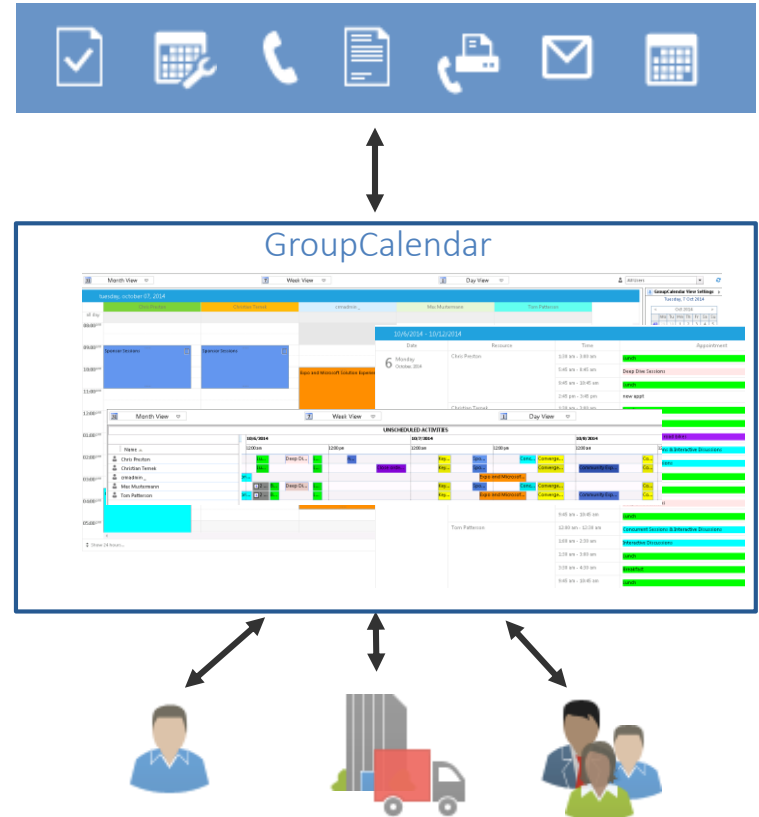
GroupCalendar

Month View
Week View
Day View

Tuesday, October 07, 2014

Chris Preston
Christian Tomek
crmadmin
Max Mustermann
Tom Patterson

08:00
09:00
10:00
11:00
12:00
01:00
02:00
03:00
04:00
05:00

Sponsor Sessions
Sponsor Sessions
Expo and Microsoft Solution Experience

10/6/2014 - 10/12/2014

Date
Resource
Time
Appointment

6 Monday October 2014

Chris Preston

Lunch
Deep Dive Sessions
Lunch
new appt

Christian Tomek

Month View
Week View
Day View

UNSCHEDULED ACTIVITIES

10/6/2014
10/7/2014
10/8/2014

Name
Chris Preston
Christian Tomek
crmadmin
Max Mustermann
Tom Patterson

Deep Di...
Converge...
Expo and Microsoft...
Community Exp...

Tom Patterson

Lunch
Consumer Sessions & Interactive Discussions
Interactive Discussions
Lunch
Breakfast
Lunch

Show 24 hours

GroupCalendar View Settings
Tuesday, 7 Oct 2014
Oct 2014